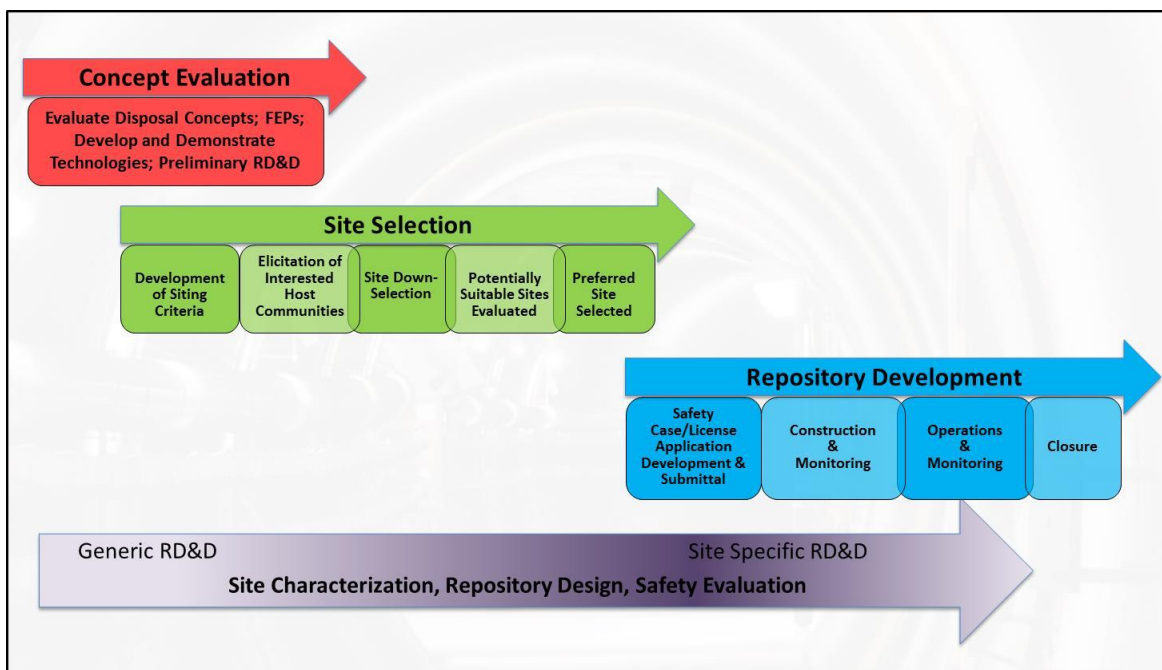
Concept Evaluation

Evaluate Disposal Concepts; FEPs; Develop and Demonstrate Technologies; Preliminary RD&D

Site Selection

Development of Siting Criteria

Elicitation of Interested Host Communities

Site Down-Selection

Potentially Suitable Sites Evaluated

Preferred Site Selected

Repository Development

Safety Case/License Application Development & Submittal

Construction & Monitoring

Operations & Monitoring

Closure

Generic RD&D

Site Specific RD&D

Site Characterization, Repository Design, Safety Evaluation